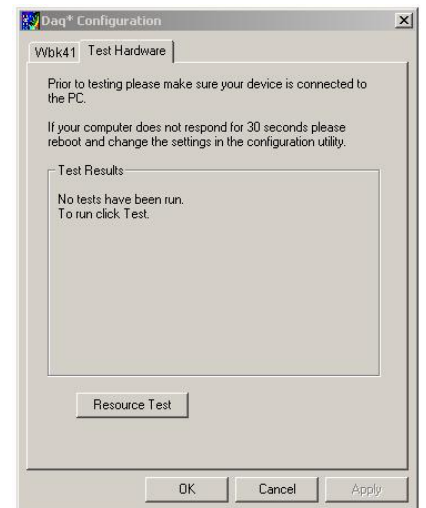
Daq* Configuration

×

Wbk41 Test Hardware

Prior to testing please make sure your device is connected to the PC.

If your computer does not respond for 30 seconds please reboot and change the settings in the configuration utility.

Test Results

No tests have been run.
To run click Test.

Resource Test

OK Cancel Apply